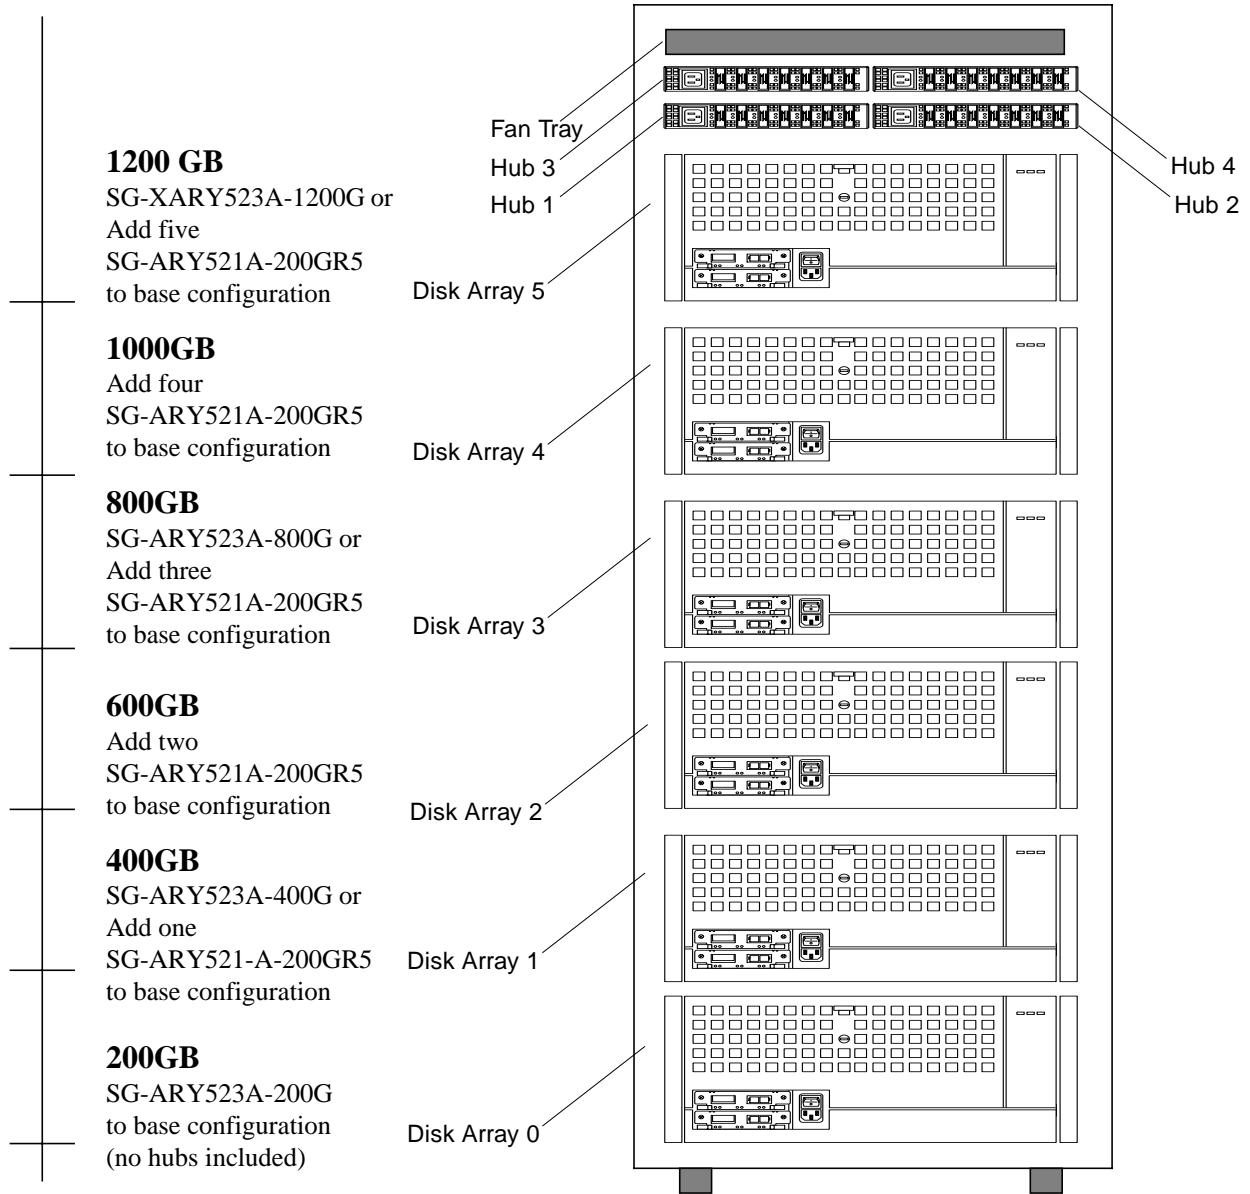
1200 GB
SG-XARY523A-1200G or
Add five
SG-ARY521A-200GR5
to base configuration

1000GB
Add four
SG-ARY521A-200GR5
to base configuration

800GB
SG-ARY523A-800G or
Add three
SG-ARY521A-200GR5
to base configuration

600GB
Add two
SG-ARY521A-200GR5
to base configuration

400GB
SG-ARY523A-400G or
Add one
SG-ARY521-A-200GR5
to base configuration

200GB
SG-ARY523A-200G
to base configuration
(no hubs included)

Fan Tray
Hub 3
Hub 1
Hub 4
Hub 2
Disk Array 5
Disk Array 4
Disk Array 3
Disk Array 2
Disk Array 1
Disk Array 0